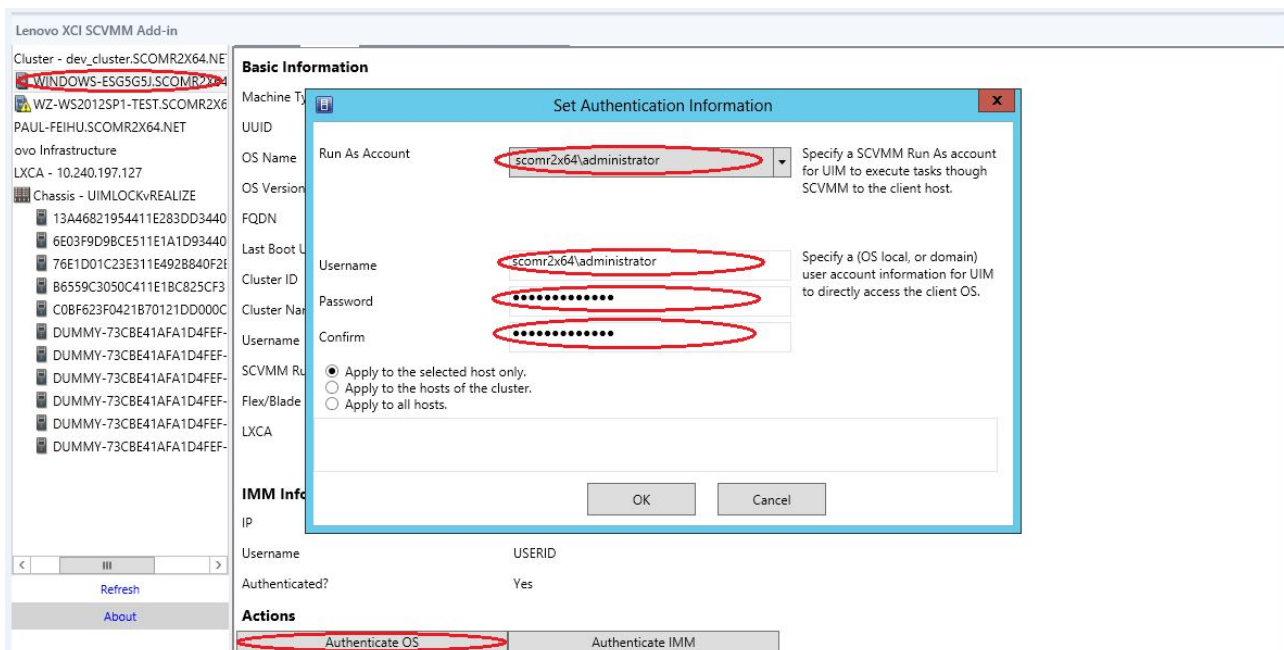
Lenovo XCI SCVMM Add-in

Cluster - dev_cluster.SCOMR2X64.NET
WINDOWS-ESG5G5J.SCOMR2X64
WZ-WS2012SP1-TEST.SCOMR2X6
PAUL-FEIHU.SCOMR2X64.NET
ovo Infrastructure
LXCA - 10.240.197.127
Chassis - UIMLOCKvREALIZE
13A46821954411E283DD3440
6E03F9D9BCE511E1A1D93440
76E1D01C23E311E492B840F2
B6559C3050C411E1BC825CF3
C0BF623F0421B70121DD000C
DUMMY-73CBE41AFA1D4FEF-
DUMMY-73CBE41AFA1D4FEF-
DUMMY-73CBE41AFA1D4FEF-
DUMMY-73CBE41AFA1D4FEF-
DUMMY-73CBE41AFA1D4FEF-
DUMMY-73CBE41AFA1D4FEF-

Refresh
About

Basic Information
Machine Ty
UUID
OS Name
OS Version
FQDN
Last Boot U
Cluster ID
Cluster Nar
Username
SCVMM Ru
Flex/Blade
LXCA

IMM Info
IP
Username USERID
Authenticated? Yes

Actions
Authenticate OS
Authenticate IMM

Set Authentication Information

Run As Account
scomr2x64\administrator
Specify a SCVMM Run As account for UIM to execute tasks though SCVMM to the client host.

Username
scomr2x64\administrator
Password
••••••••••••••
Confirm
••••••••••••••
Specify a (OS local, or domain) user account information for UIM to directly access the client OS.

Apply to the selected host only.
Apply to the hosts of the cluster.
Apply to all hosts.

OK
Cancel